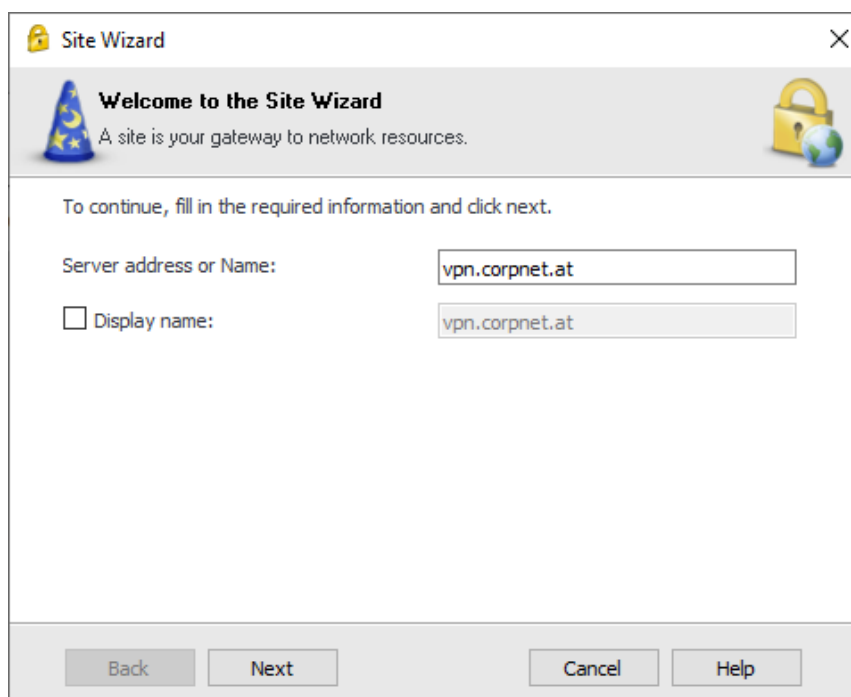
Site Wizard

×

Welcome to the Site Wizard

A site is your gateway to network resources.

To continue, fill in the required information and click next.

Server address or Name: vpn.corpnet.at

Display name: vpn.corpnet.at

Back Next Cancel Help